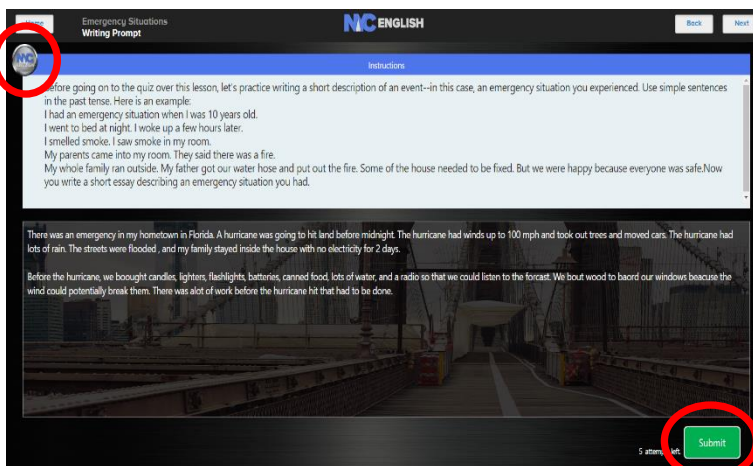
Home

Emergency Situations
Writing Prompt

NC ENGLISH

Back

Next

Instructions

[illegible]efore going on to the quiz over this lesson, let's practice writing a short description of an event--in this case, an emergency situation you experienced. Use simple sentences in the past tense. Here is an example:
I had an emergency situation when I was 10 years old.
I went to bed at night. I woke up a few hours later.
I smelled smoke. I saw smoke in my room.
My parents came into my room. They said there was a fire.
My whole family ran outside. My father got our water hose and put out the fire. Some of the house needed to be fixed. But we were happy because everyone was safe.Now you write a short essay describing an emergency situation you had.

There was an emergency in my hometown in Florida. A hurricane was going to hit land before midnight. The hurricane had winds up to 100 mph and took out trees and moved cars. The hurricane had lots of rain. The streets were flooded , and my family stayed inside the house with no electricity for 2 days.

Before the hurricane, we boought candles, lighters, flashlights, batteries, canned food, lots of water, and a radio so that we could listen to the forcast. We bout wood to baord our windows beacuse the wind could potentially break them. There was alot of work before the hurricane hit that had to be done.

5 attem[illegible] left.

Submit